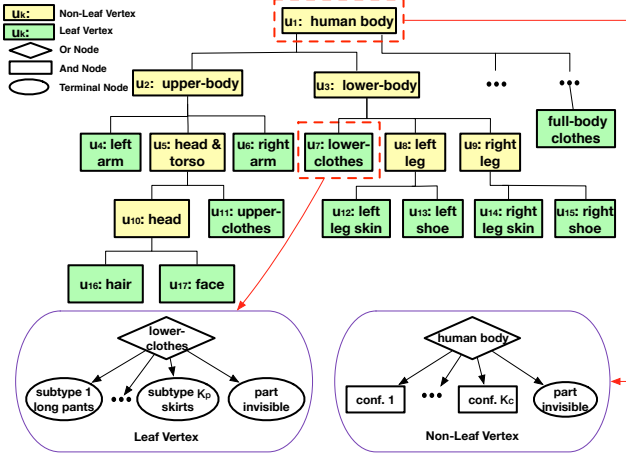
$u_k$: Non-Leaf Vertex
$u_k$: Leaf Vertex
Or Node
And Node
Terminal Node

$u_1$: human body

$u_2$: upper-body
$u_3$: lower-body
•••
•••
full-body clothes

$u_4$: left arm
$u_5$: head & torso
$u_6$: right arm
$u_7$: lower-clothes
$u_8$: left leg
$u_9$: right leg

$u_{10}$: head
$u_{11}$: upper-clothes
$u_{12}$: left leg skin
$u_{13}$: left shoe
$u_{14}$: right leg skin
$u_{15}$: right shoe

$u_{16}$: hair
$u_{17}$: face

lower-clothes
subtype 1 long pants
•••
subtype $K_p$ skirts
part invisible
Leaf Vertex

human body
conf. 1
•••
conf. $K_c$
part invisible
Non-Leaf Vertex